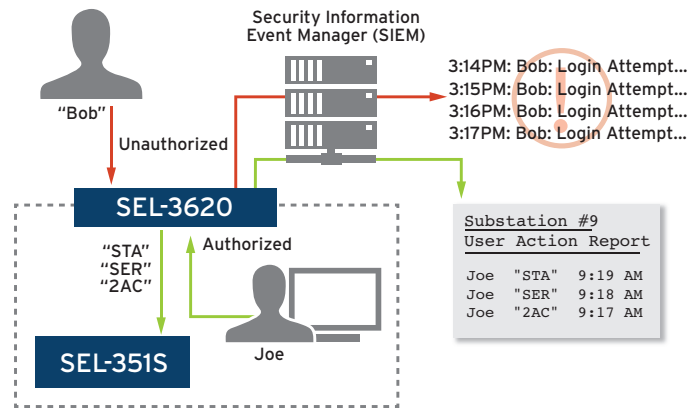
Security Information Event Manager (SIEM)

"Bob"

Unauthorized

3:14PM: Bob: Login Attempt...
3:15PM: Bob: Login Attempt...
3:16PM: Bob: Login Attempt...
3:17PM: Bob: Login Attempt...

SEL-3620

"STA"
"SER"
"2AC"

Authorized

Substation #9
User Action Report

| Joe | "STA" | 9:19 AM |
|---|---|---|
| Joe | "SER" | 9:18 AM |
| Joe | "2AC" | 9:17 AM |

SEL-351S

Joe